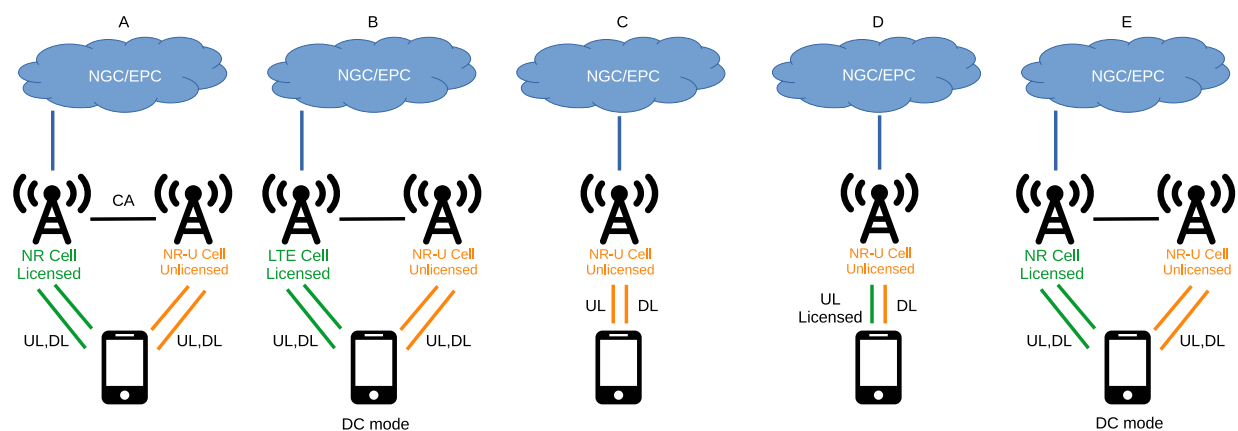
A

NGC/EPC

CA

NR Cell
Licensed

NR-U Cell
Unlicensed

UL,DL

UL,DL

B

NGC/EPC

LTE Cell
Licensed

NR-U Cell
Unlicensed

UL,DL

UL,DL

DC mode

C

NGC/EPC

NR-U Cell
Unlicensed

UL

DL

D

NGC/EPC

NR-U Cell
Unlicensed

UL
Licensed

DL

E

NGC/EPC

NR Cell
Licensed

NR-U Cell
Unlicensed

UL,DL

UL,DL

DC mode